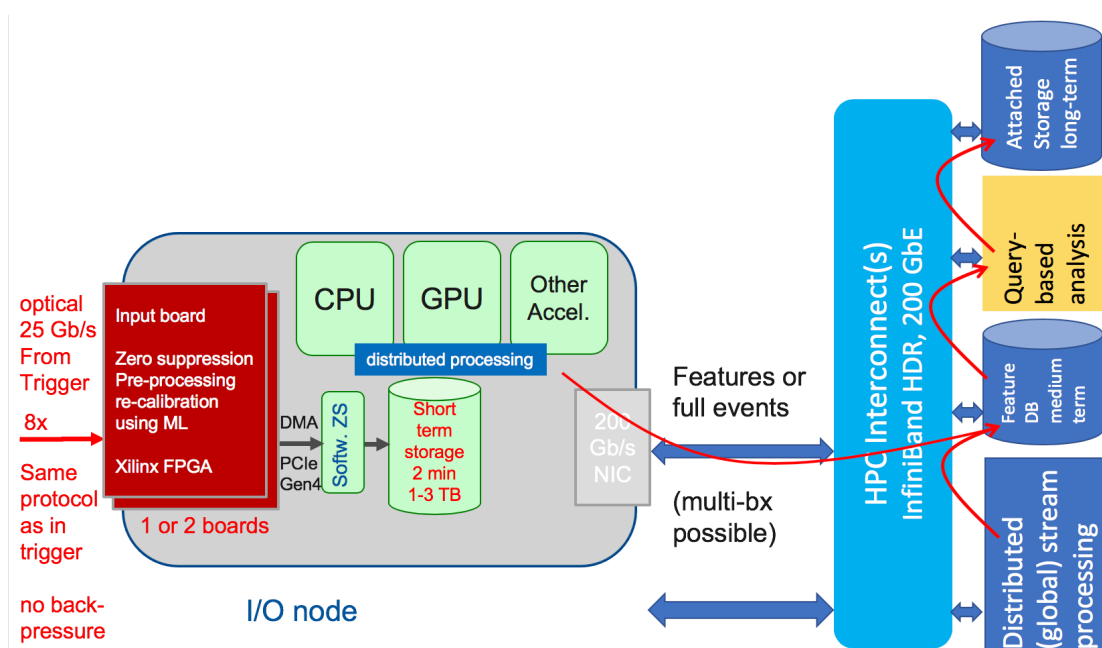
optical 25 Gb/s From Trigger

8x

Same protocol as in trigger

no back-pressure

Input board

Zero suppression Pre-processing re-calibration using ML

Xilinx FPGA

1 or 2 boards

CPU

GPU

Other Accel.

distributed processing

DMA

PCIe Gen4

Softw. ZS

Short term storage 2 min 1-3 TB

200 Gb/s NIC

I/O node

Features or full events

(multi-bx possible)

HPC Interconnect(s) InfiniBand HDR, 200 GbE

Attached Storage long-term

Query-based analysis

Feature DB medium term

Distributed (global) stream processing